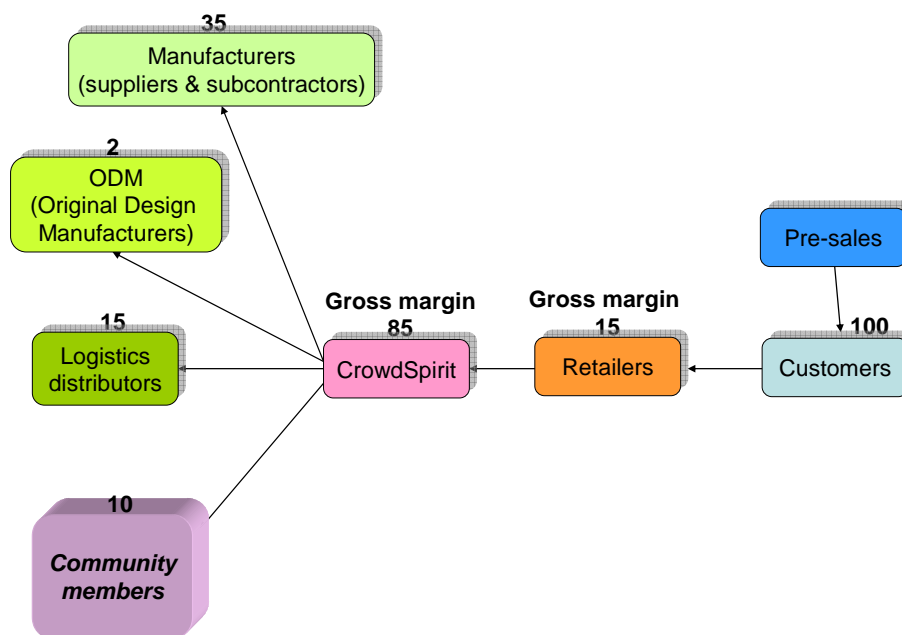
35
Manufacturers
(suppliers & subcontractors)

2
ODM
(Original Design Manufacturers)

Pre-sales

Gross margin
85

Gross margin
15

15
Logistics distributors

CrowdSpirit

Retailers

100
Customers

10
Community members